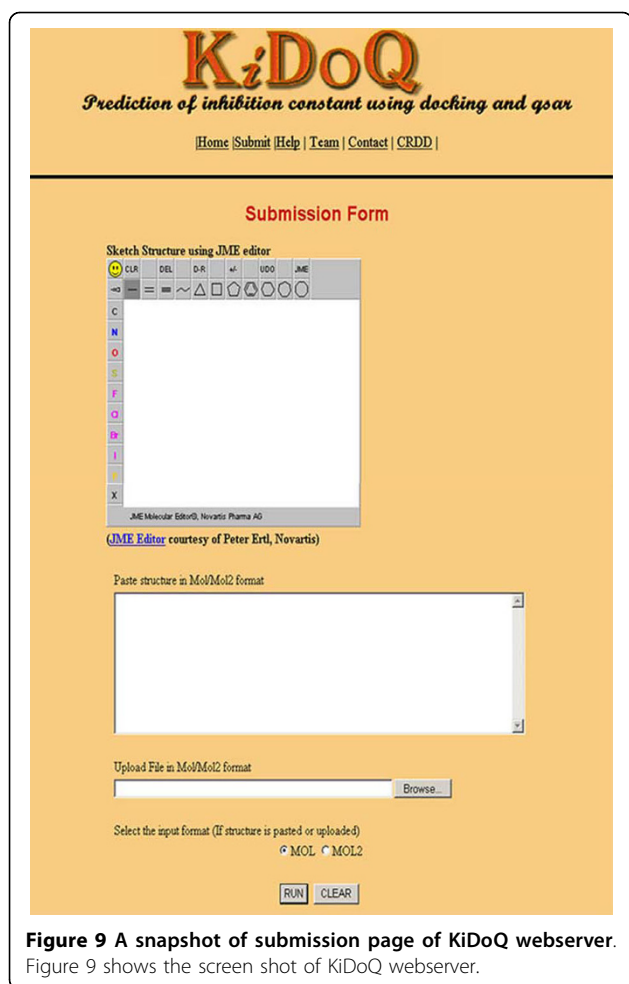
KiDoQ

Prediction of inhibition constant using docking and qsar

|Home |Submit |Help | Team | Contact | CRDD |

Submission Form

Sketch Structure using JME editor

CLR DEL D-R +/- UDO JME

C
N
O
S
F
Cl
Br
I
P
X

JME Molecular Editor©, Novartis Pharma AG

(JME Editor courtesy of Peter Ertl, Novartis)

Paste structure in Mol/Mol2 format

Upload File in Mol/Mol2 format

Browse...

Select the input format (If structure is pasted or uploaded)

MOL MOL2

RUN CLEAR

Figure 9 A snapshot of submission page of KiDoQ webserver. Figure 9 shows the screen shot of KiDoQ webserver.